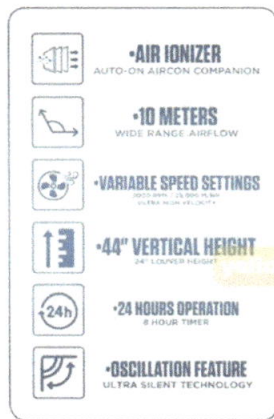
•AIR IONIZER
AUTO-ON AIRCON COMPANION

•10 METERS
WIDE RANGE AIRFLOW

•VARIABLE SPEED SETTINGS
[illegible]
ULTRA HIGH VELOCITY

•44" VERTICAL HEIGHT
24" LOUVER HEIGHT

24h

•24 HOURS OPERATION
8 HOUR TIMER

•OSCILLATION FEATURE
ULTRA SILENT TECHNOLOGY